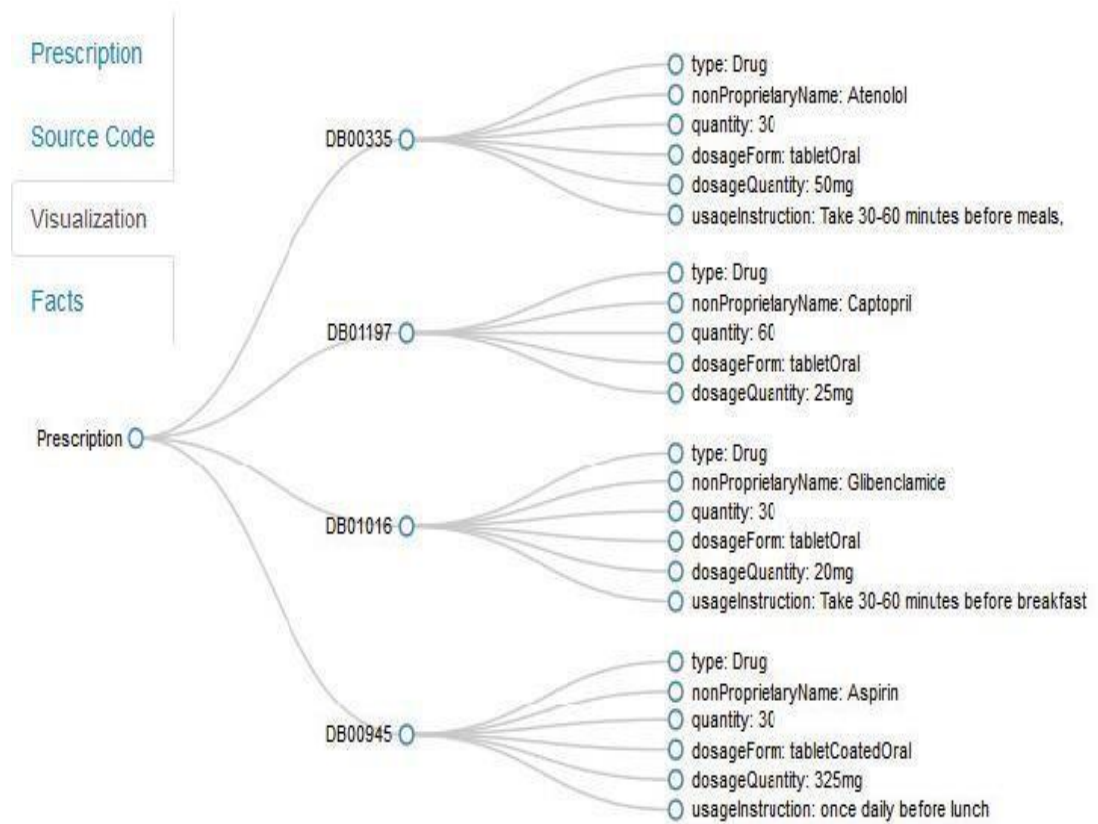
Prescription

Source Code

Visualization

Facts

Prescription

DB00335

type: Drug
nonProprietaryName: Atenolol
quantity: 30
dosageForm: tabletOral
dosageQuantity: 50mg
usageInstruction: Take 30-60 minutes before meals,

DB01197

type: Drug
nonProprietaryName: Captopril
quantity: 60
dosageForm: tabletOral
dosageQuantity: 25mg

DB01016

type: Drug
nonProprietaryName: Glibenclamide
quantity: 30
dosageForm: tabletOral
dosageQuantity: 20mg
usageInstruction: Take 30-60 minutes before breakfast

DB00945

type: Drug
nonProprietaryName: Aspirin
quantity: 30
dosageForm: tabletCoatedOral
dosageQuantity: 325mg
usageInstruction: once daily before lunch